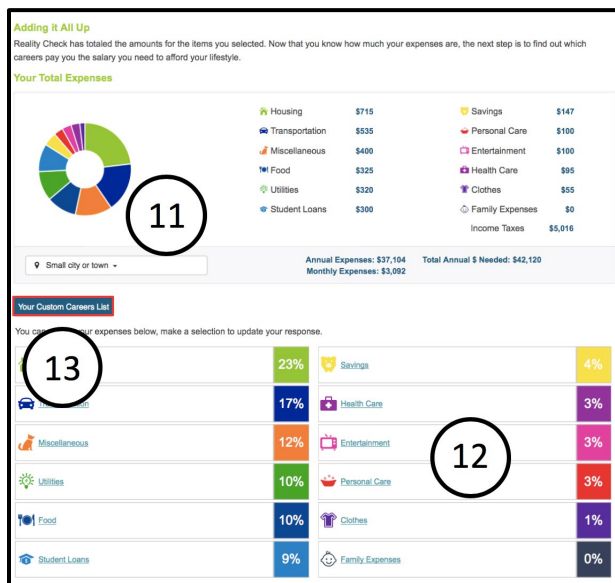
Adding it All Up

Reality Check has totaled the amounts for the items you selected. Now that you know how much your expenses are, the next step is to find out which careers pay you the salary you need to afford your lifestyle.

Your Total Expenses

| | | | |
|---|---|---|---|
| Housing | $715 | Savings | $147 |
| Transportation | $535 | Personal Care | $100 |
| Miscellaneous | $400 | Entertainment | $100 |
| Food | $325 | Health Care | $95 |
| Utilities | $320 | Clothes | $55 |
| Student Loans | $300 | Family Expenses | $0 |
| | | Income Taxes | $5,016 |

11

Small city or town

Annual Expenses: $37,104
Monthly Expenses: $3,092

Total Annual $ Needed: $42,120

Your Custom Careers List

You can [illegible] your expenses below, make a selection to update your response.

13

12

| | | | |
|---|---|---|---|
| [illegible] | 23% | Savings | 4% |
| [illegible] | 17% | Health Care | 3% |
| Miscellaneous | 12% | Entertainment | 3% |
| Utilities | 10% | Personal Care | 3% |
| Food | 10% | Clothes | 1% |
| Student Loans | 9% | Family Expenses | 0% |